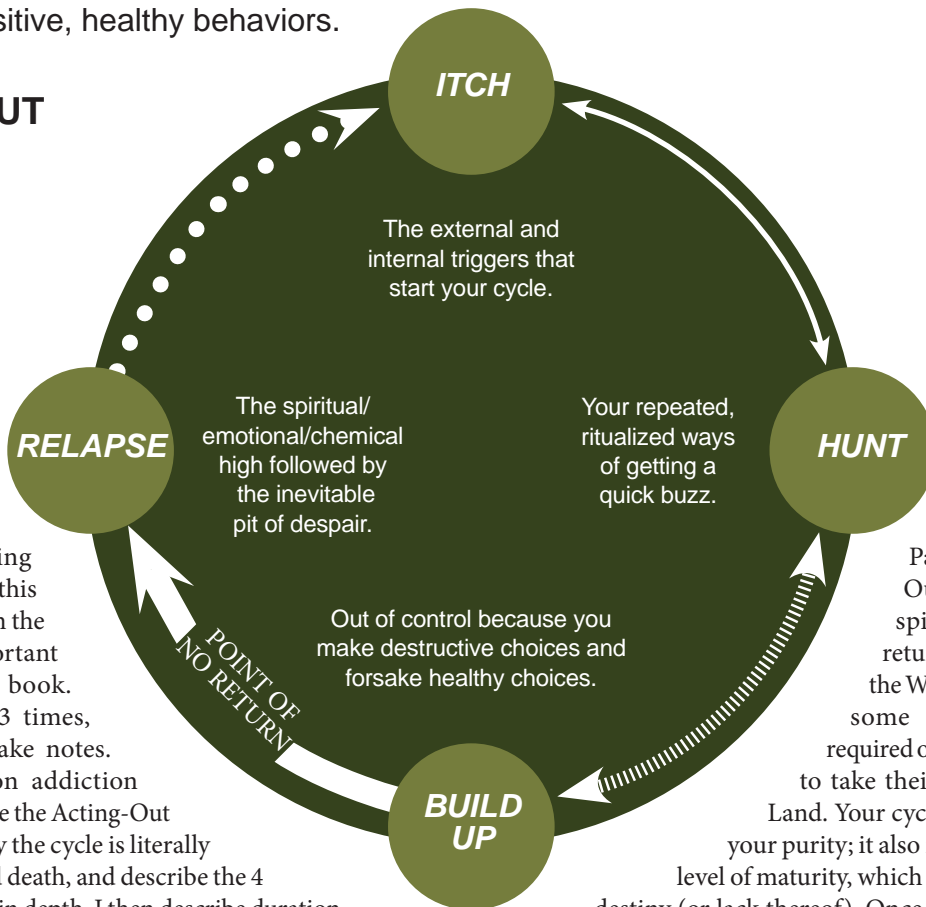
sitive, healthy behaviors.

UT

ITCH

The external and internal triggers that start your cycle.

RELAPSE

The spiritual/ emotional/chemical high followed by the inevitable pit of despair.

Your repeated, ritualized ways of getting a quick buzz.

HUNT

Out of control because you make destructive choices and forsake healthy choices.

POINT OF NO RETURN

BUILD UP

ing this n the ortant book. 3 times, ake notes. on addiction e the Acting-Out y the cycle is literally l death, and describe the 4 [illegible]

Pa Ou spi retu the W some required o to take thei Land. Your cyc your purity; it also level of maturity, which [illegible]